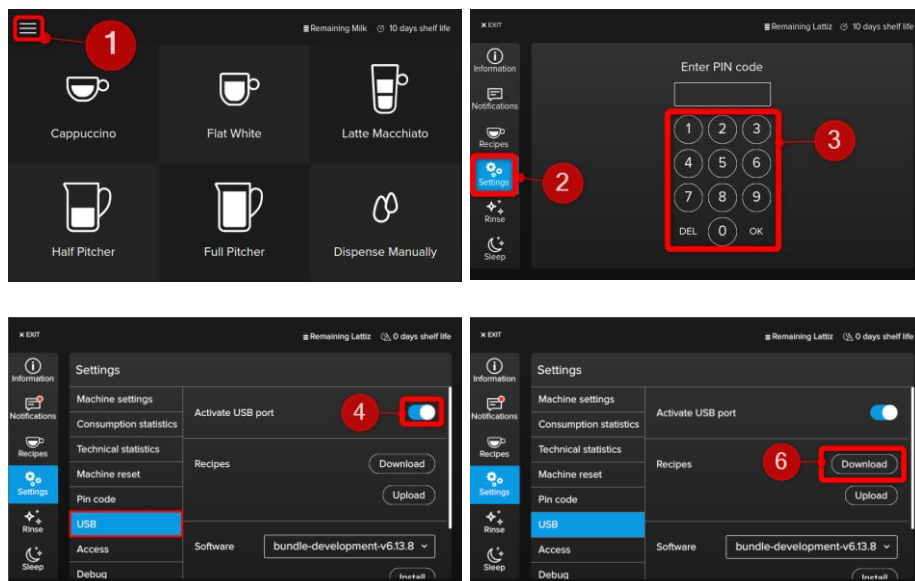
1

Remaining Milk 10 days shelf life

Cappuccino

Flat White

Latte Macchiato

Half Pitcher

Full Pitcher

Dispense Manually

EXIT

Remaining Lattiz 10 days shelf life

Information

Notifications

Recipes

Settings

Rinse

Sleep

2

Enter PIN code

1 2 3
4 5 6
7 8 9
DEL 0 OK

3

EXIT

Remaining Lattiz 0 days shelf life

Information

Notifications

Recipes

Settings

Rinse

Sleep

Settings

Machine settings

Consumption statistics

Technical statistics

Machine reset

Pin code

USB

Access

Debug

Activate USB port

4

Recipes

Download

Upload

Software

bundle-development-v6.13.8

Install

EXIT

Remaining Lattiz 0 days shelf life

Information

Notifications

Recipes

Settings

Rinse

Sleep

Settings

Machine settings

Consumption statistics

Technical statistics

Machine reset

Pin code

USB

Access

Debug

Activate USB port

Recipes

6

Download

Upload

Software

bundle-development-v6.13.8

Install